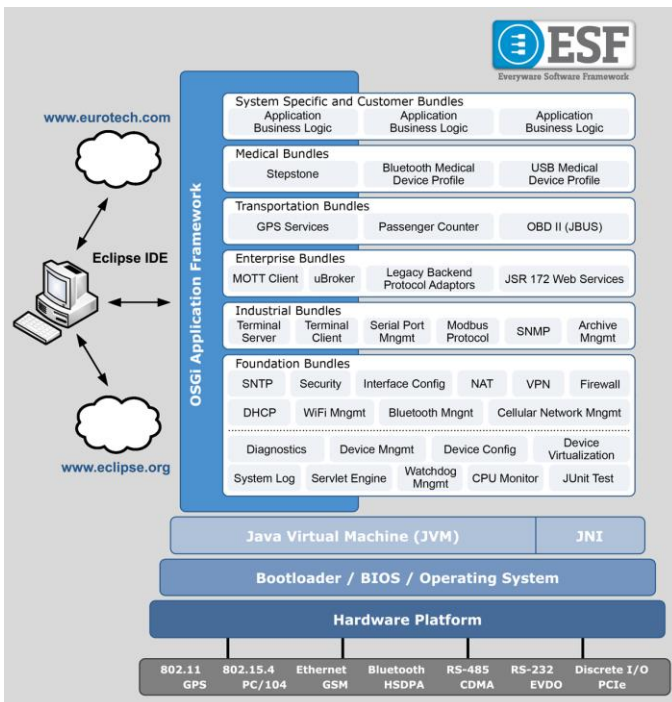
ESF
Everyware Software Framework

www.eurotech.com

Eclipse IDE

www.eclipse.org

OSGi Application Framework

System Specific and Customer Bundles
Application Business Logic
Application Business Logic
Application Business Logic

Medical Bundles
Stepstone
Bluetooth Medical Device Profile
USB Medical Device Profile

Transportation Bundles
GPS Services
Passenger Counter
OBD II (JBUS)

Enterprise Bundles
MOTT Client
uBroker
Legacy Backend Protocol Adaptors
JSR 172 Web Services

Industrial Bundles
Terminal Server
Terminal Client
Serial Port Mngmt
Modbus Protocol
SNMP
Archive Mngmt

Foundation Bundles
SNTP
Security
Interface Config
NAT
VPN
Firewall
DHCP
WiFi Mngmt
Bluetooth Mngnt
Cellular Network Mngmt
Diagnostics
Device Mngmt
Device Config
Device Virtualization
System Log
Servlet Engine
Watchdog Mngmt
CPU Monitor
JUnit Test

Java Virtual Machine (JVM)
JNI

Bootloader / BIOS / Operating System

Hardware Platform

802.11 GPS
802.15.4 PC/104
Ethernet GSM
Bluetooth HSDPA
RS-485 CDMA
RS-232 EVDO
Discrete I/O PCIe